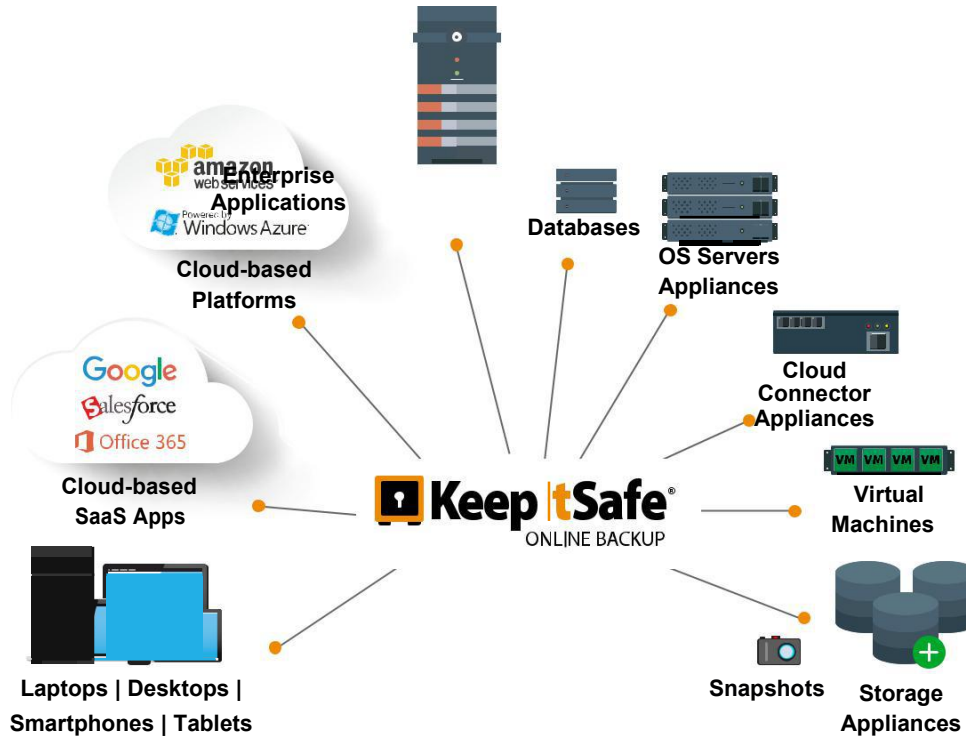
amazon
webservices
Enterprise
Applications
Powered by
Windows Azure
Cloud-based
Platforms
Databases
OS Servers
Appliances
Cloud
Connector
Appliances
Google
salesforce
Office 365
Cloud-based
SaaS Apps
Keep It Safe®
ONLINE BACKUP
VM VM VM VM
Virtual
Machines
Laptops | Desktops |
Smartphones | Tablets
Snapshots
Storage
Appliances